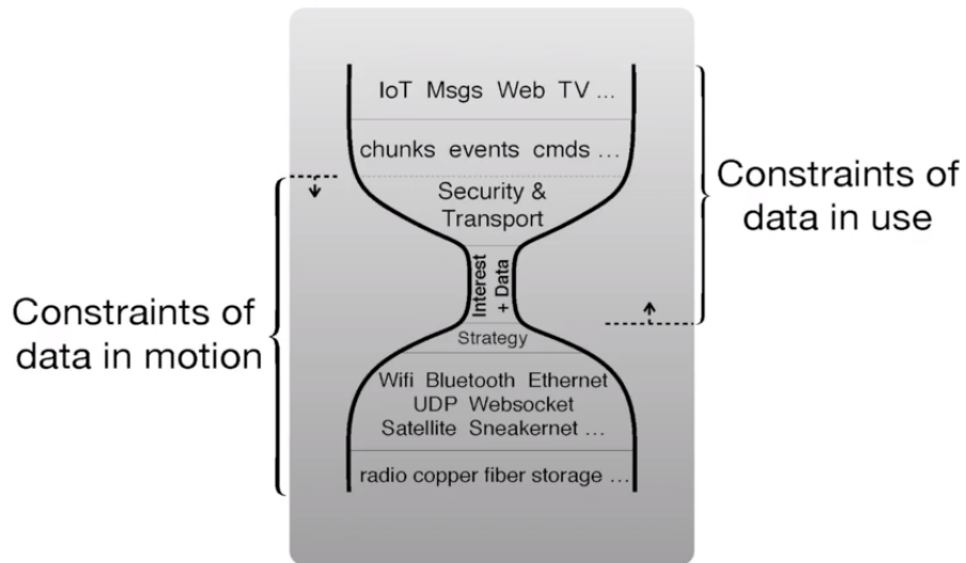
IoT Msgs Web TV ...

chunks events cmds ...

Security & Transport

Interest + Data

Strategy

Wifi Bluetooth Ethernet UDP Websocket Satellite Sneakernet ...

radio copper fiber storage ...

Constraints of data in use

Constraints of data in motion